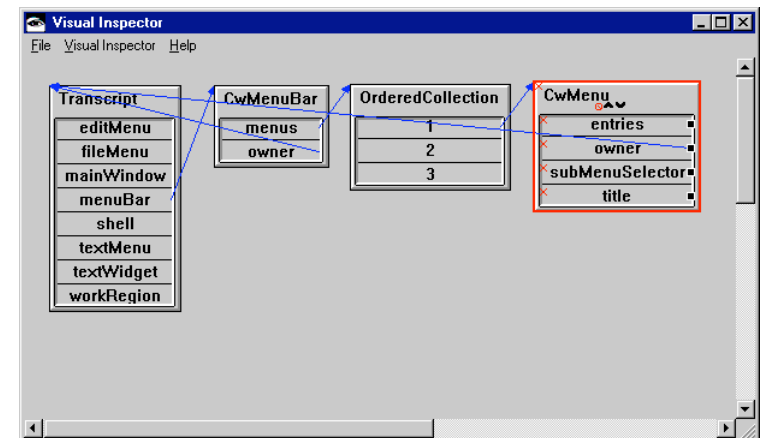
Visual Inspector

File Visual Inspector Help

Transcript
editMenu
fileMenu
mainWindow
menuBar
shell
textMenu
textWidget
workRegion

CwMenuBar
menus
owner

OrderedCollection
1
2
3

CwMenu
entries
owner
subMenuSelector
title